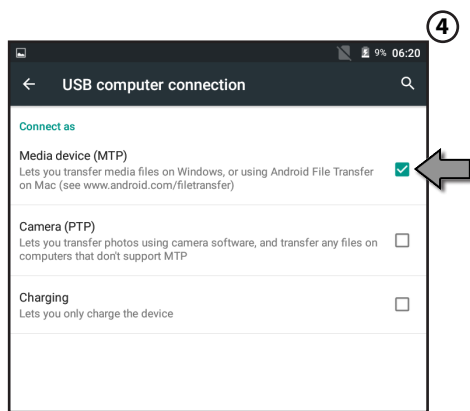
④

9% 06:20

USB computer connection

Connect as

Media device (MTP)
Lets you transfer media files on Windows, or using Android File Transfer on Mac (see www.android.com/filetransfer)

Camera (PTP)
Lets you transfer photos using camera software, and transfer any files on computers that don't support MTP

Charging
Lets you only charge the device